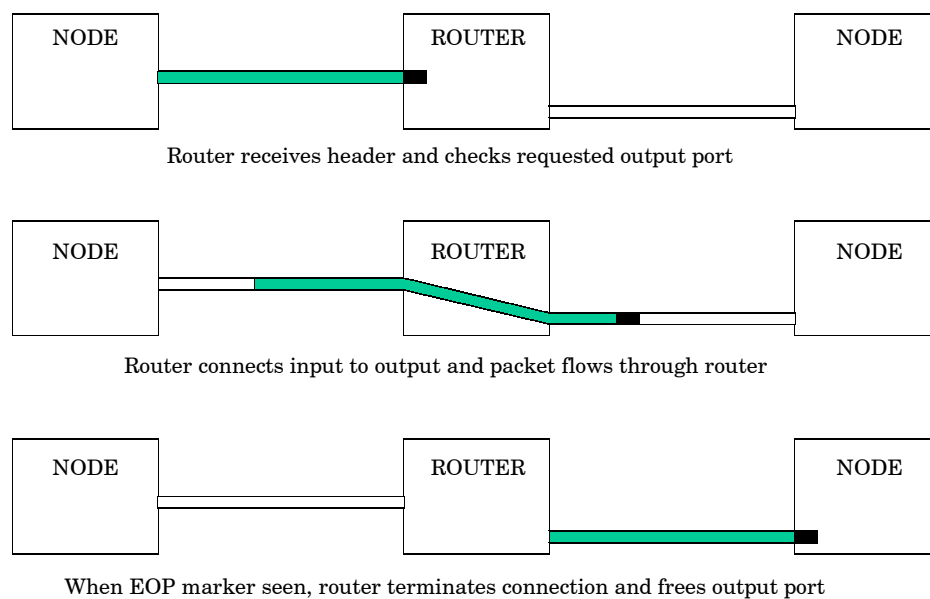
NODE

ROUTER

NODE

Router receives header and checks requested output port

NODE

ROUTER

NODE

Router connects input to output and packet flows through router

NODE

ROUTER

NODE

When EOP marker seen, router terminates connection and frees output port